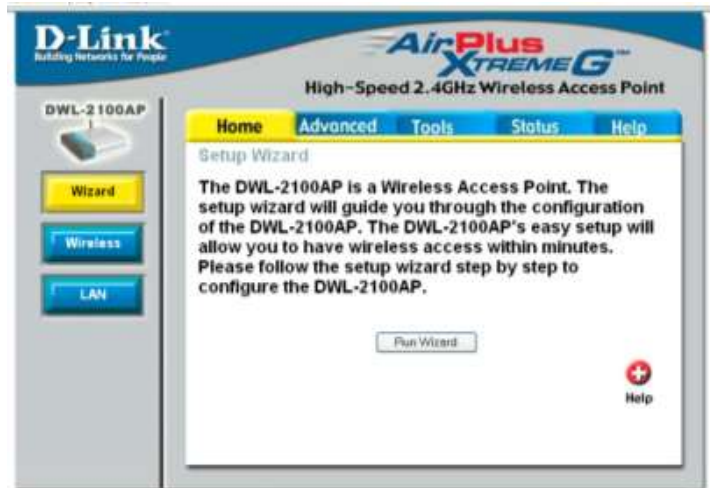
D-Link
Building Networks for People

AirPlus XTREME G™
High-Speed 2.4GHz Wireless Access Point

DWL-2100AP

Wizard
Wireless
LAN

Home | Advanced | Tools | Status | Help

Setup Wizard

The DWL-2100AP is a Wireless Access Point. The setup wizard will guide you through the configuration of the DWL-2100AP. The DWL-2100AP's easy setup will allow you to have wireless access within minutes. Please follow the setup wizard step by step to configure the DWL-2100AP.

Run Wizard

Help